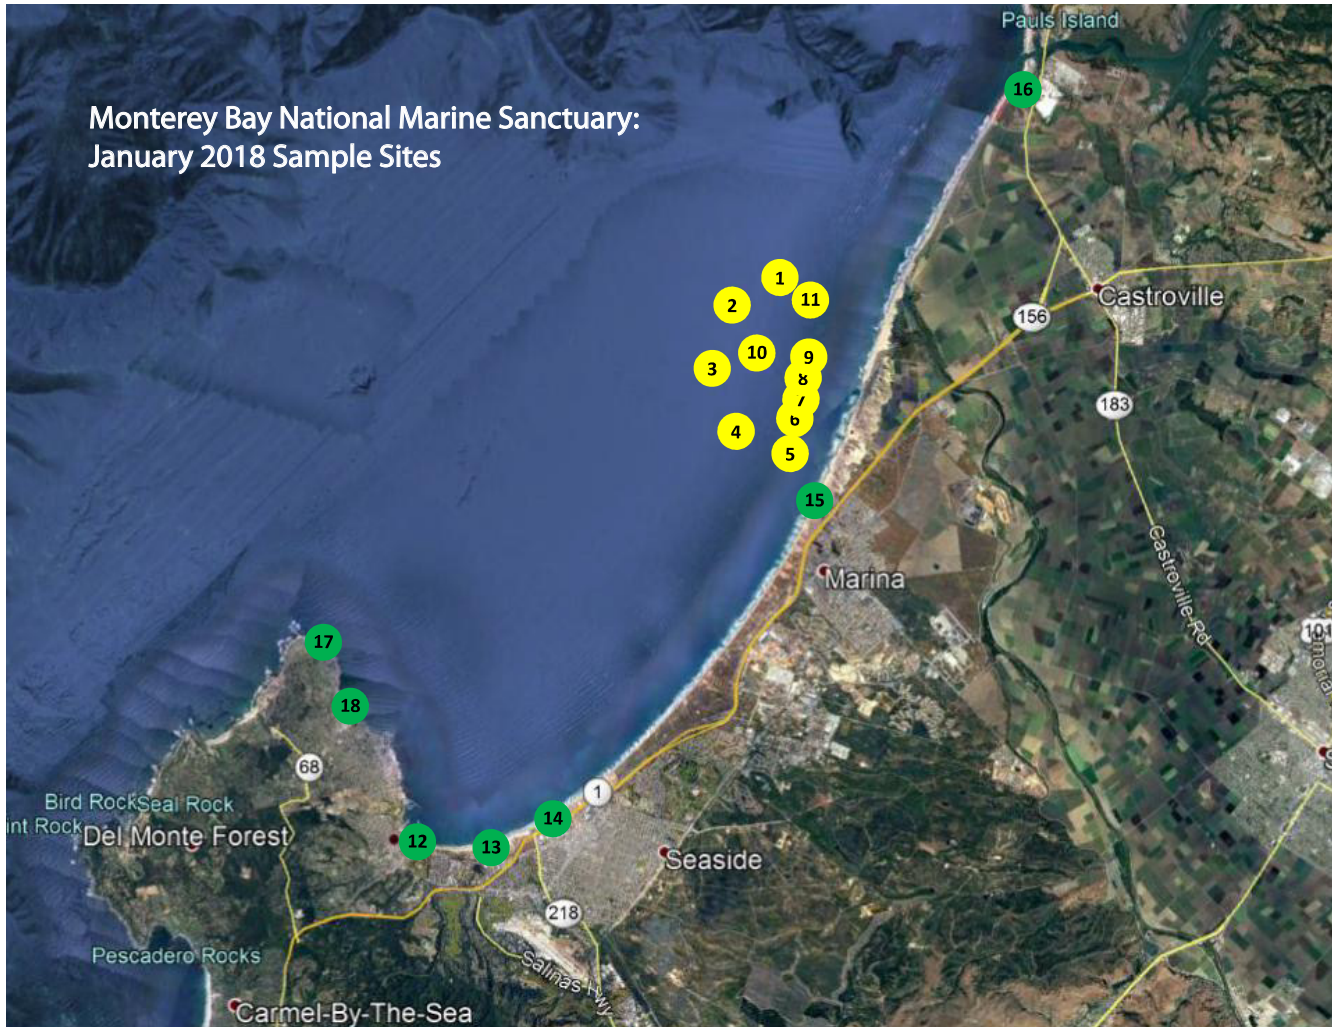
Monterey Bay National Marine Sanctuary:
January 2018 Sample Sites

Pauls Island

16

1

2

11

10

9

3

8

7

6

4

5

15

156

Castroville

183

Marina

Castroville Rd

101

17

18

68

Bird Rock

Seal Rock

int Rock

Del Monte Forest

12

13

14

1

Seaside

218

Salinas Hwy

Pescadero Rocks

Carmel-By-The-Sea